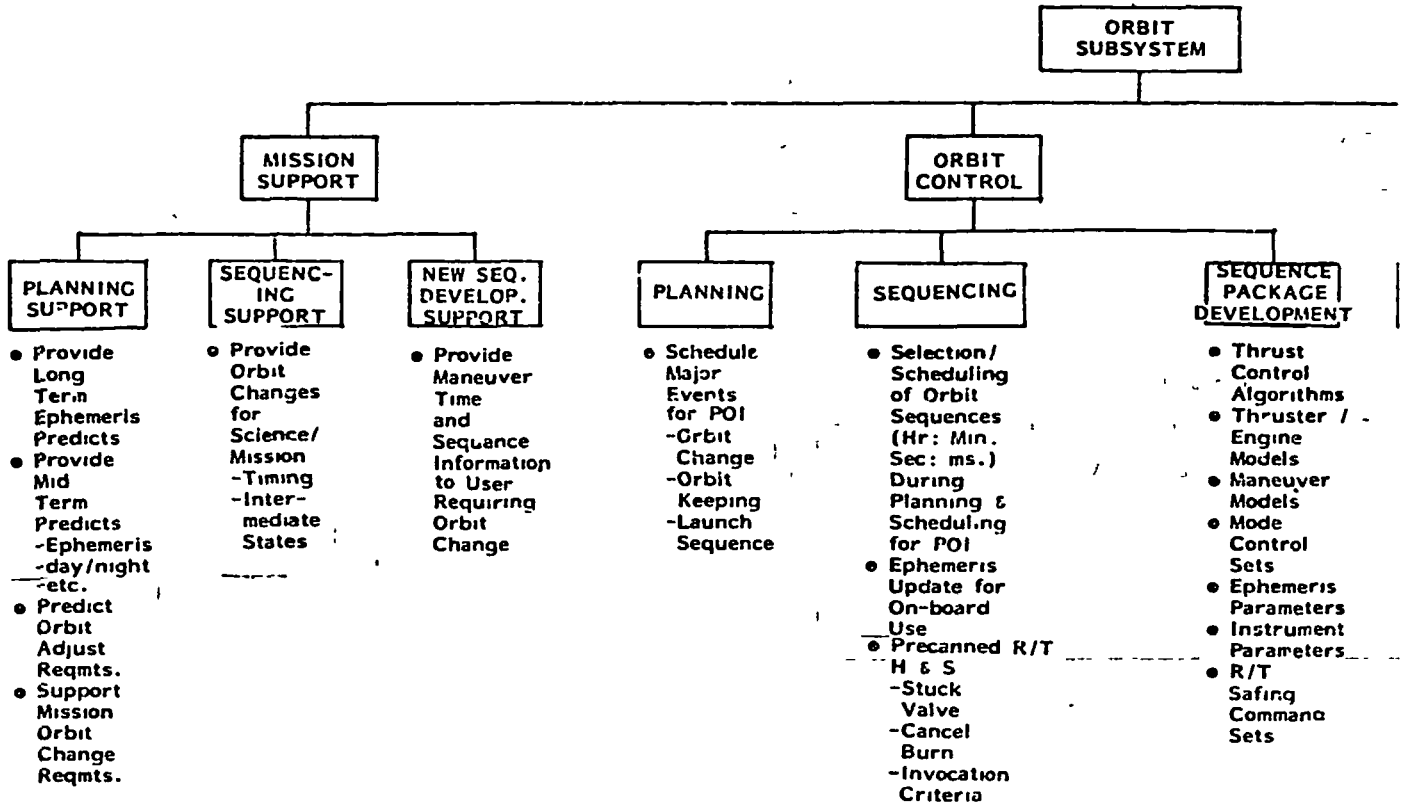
ORBIT SUBSYSTEM

MISSION SUPPORT

ORBIT CONTROL

PLANNING SUPPORT

• Provide Long Term Ephemeris Predicts
• Provide Mid Term Predicts
-Ephemeris
-day/night
-etc.
• Predict Orbit Adjust Reqmts.
• Support Mission Orbit Change Reqmts.

SEQUENCING SUPPORT

• Provide Orbit Changes for Science/ Mission
-Timing
-Intermediate States

NEW SEQ. DEVELOP. SUPPORT

• Provide Maneuver Time and Sequance Information to User Requiring Orbit Change

PLANNING

• Schedule Major Events for POI
-Orbit Change
-Orbit Keeping
-Launch Sequence

SEQUENCING

• Selection/ Scheduling of Orbit Sequences (Hr: Min. Sec: ms.) During Planning & Scheduling for POI
• Ephemeris Update for On-board Use
• Precanned R/T H & S
-Stuck Valve
-Cancel Burn
-Invocation Criteria

SEQUENCE PACKAGE DEVELOPMENT

• Thrust Control Algorithms
• Thruster / Engine Models
• Maneuver Models
• Mode Control Sets
• Ephemeris Parameters
• Instrument Parameters
• R/T Safing Command Sets